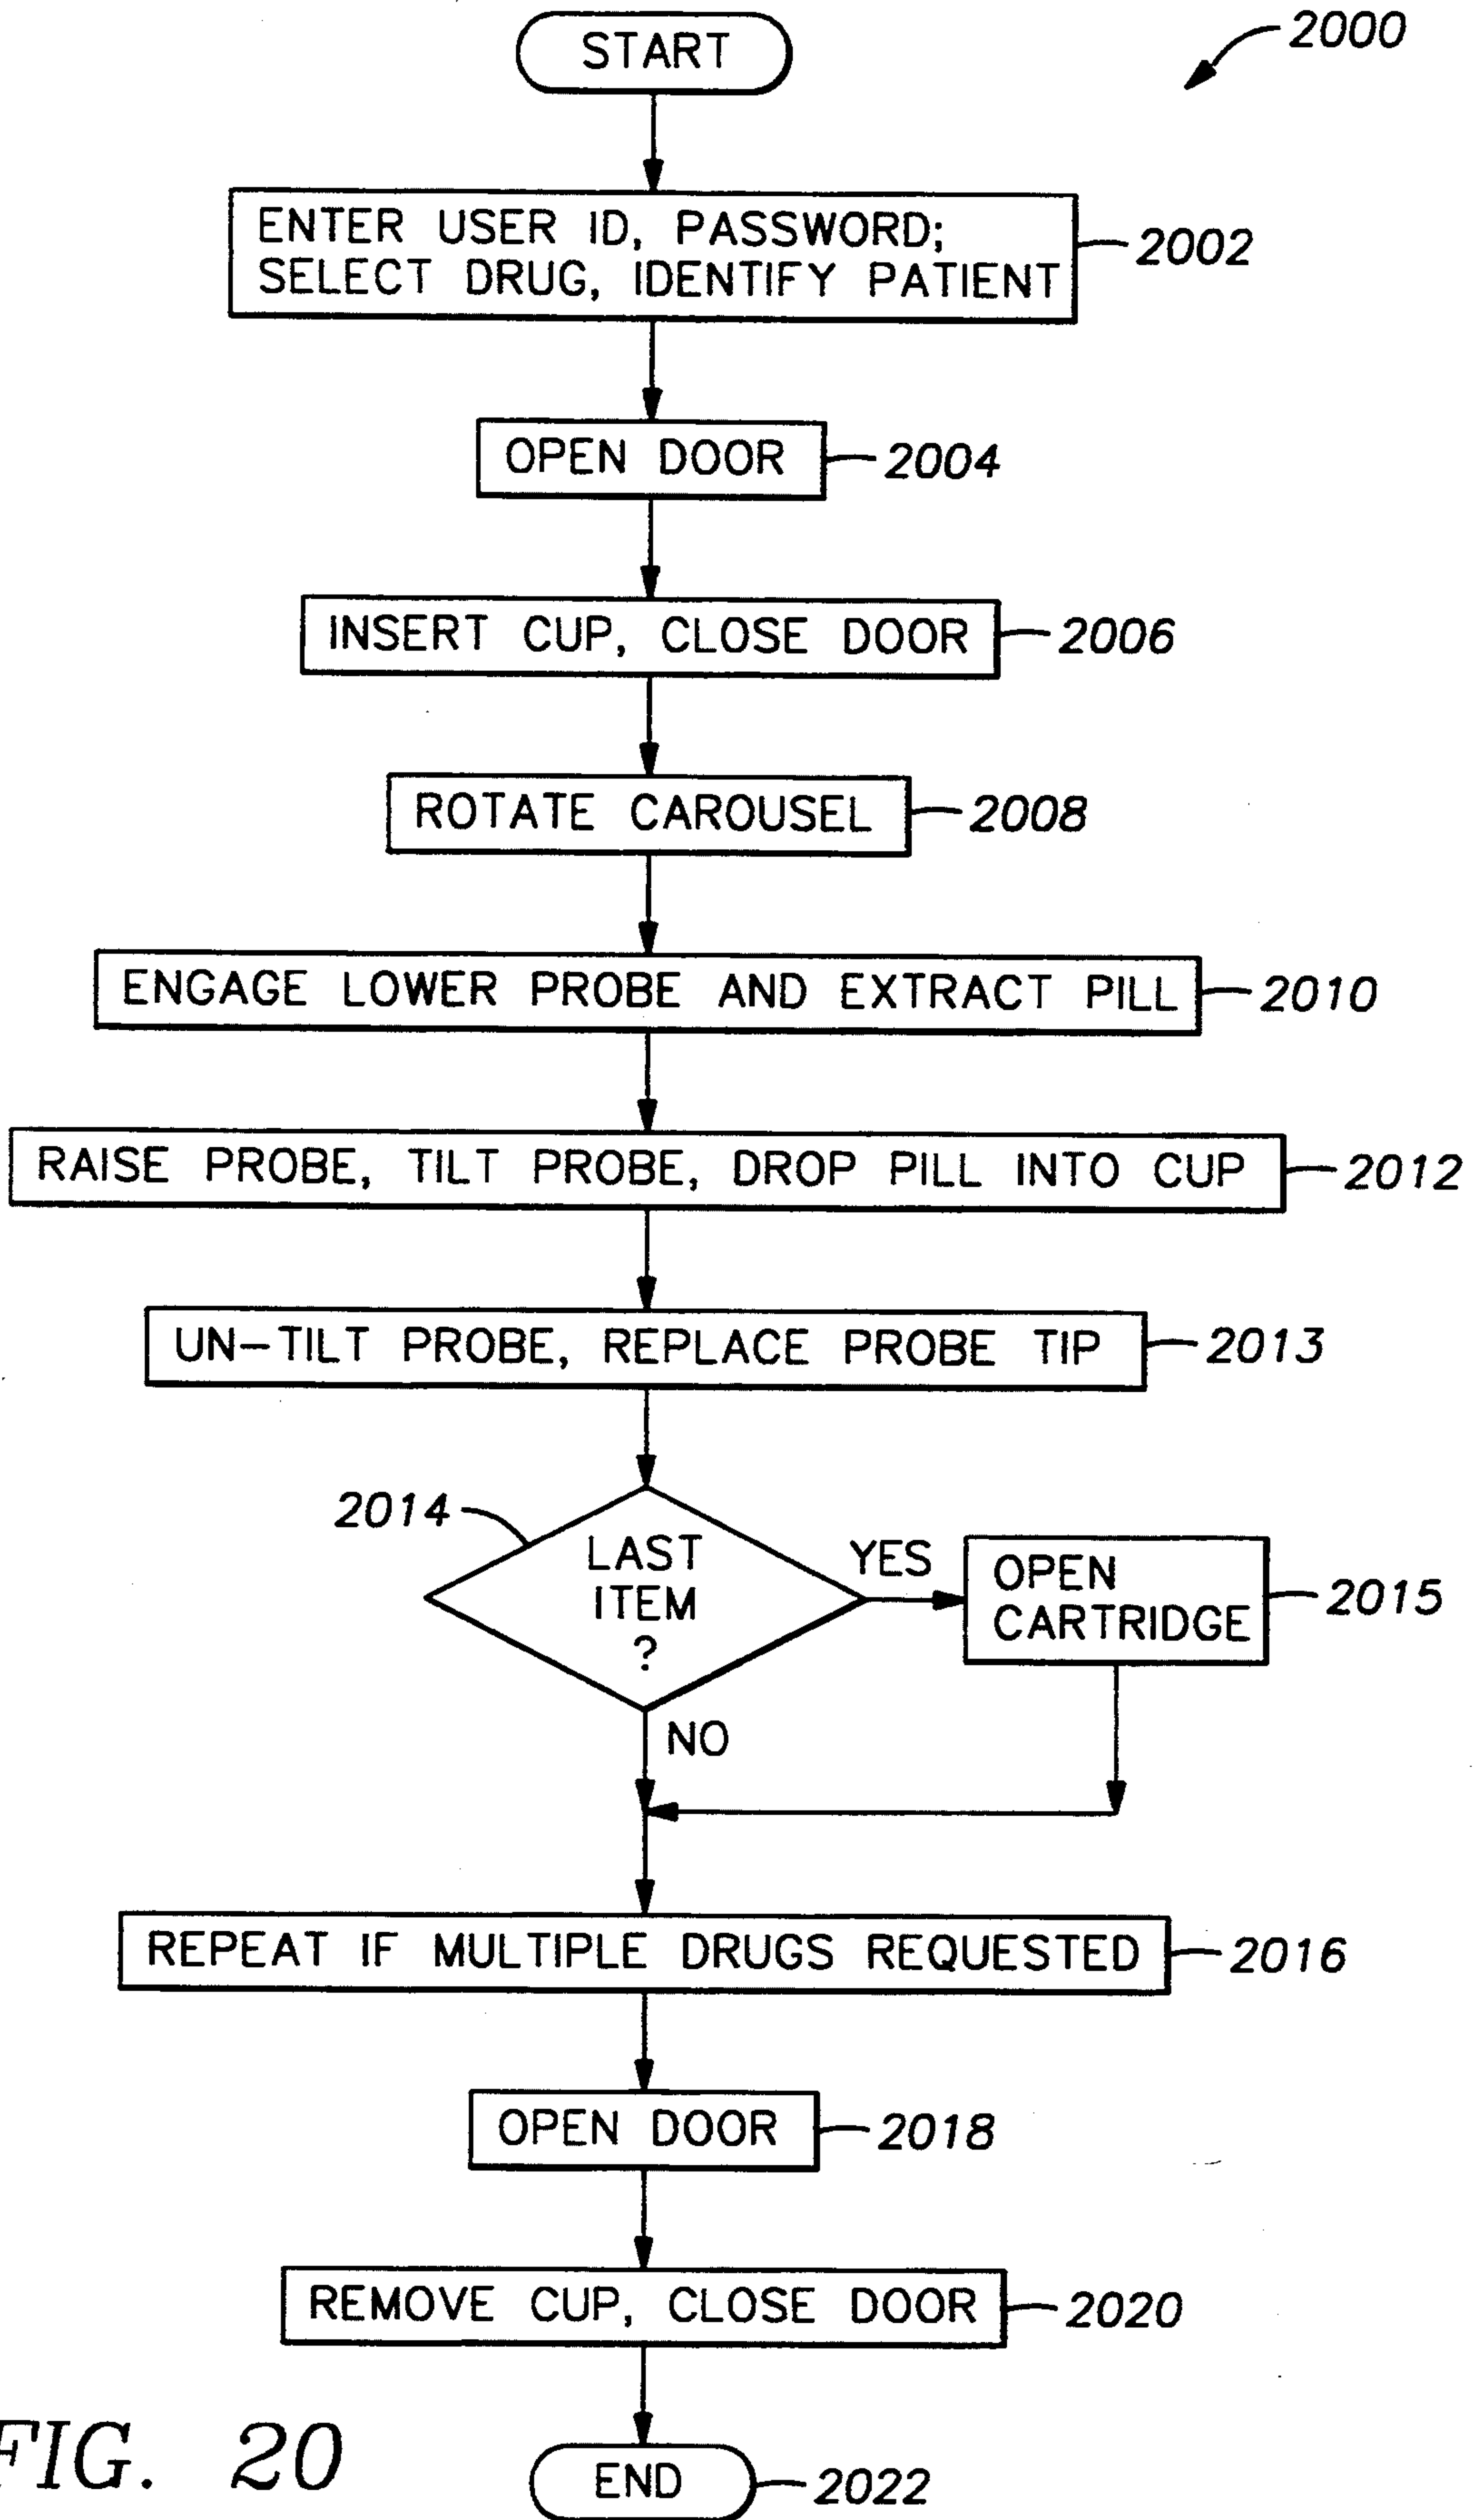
2000

START

ENTER USER ID, PASSWORD; SELECT DRUG, IDENTIFY PATIENT 2002

OPEN DOOR 2004

INSERT CUP, CLOSE DOOR 2006

ROTATE CAROUSEL 2008

ENGAGE LOWER PROBE AND EXTRACT PILL 2010

RAISE PROBE, TILT PROBE, DROP PILL INTO CUP 2012

UN-TILT PROBE, REPLACE PROBE TIP 2013

2014

LAST ITEM ?

YES

OPEN CARTRIDGE 2015

NO

REPEAT IF MULTIPLE DRUGS REQUESTED 2016

OPEN DOOR 2018

REMOVE CUP, CLOSE DOOR 2020

FIG. 20

END 2022